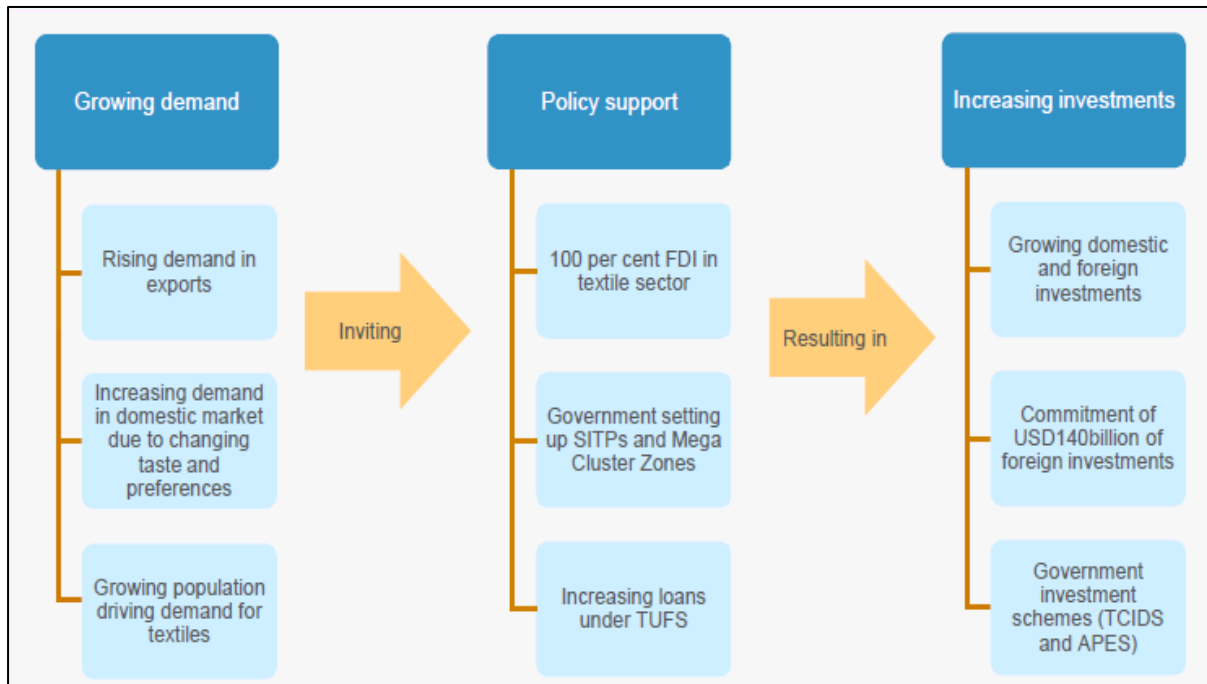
Growing demand

Rising demand in exports

Increasing demand in domestic market due to changing taste and preferences

Growing population driving demand for textiles

Inviting

Policy support

100 per cent FDI in textile sector

Government setting up SITPs and Mega Cluster Zones

Increasing loans under TUFS

Resulting in

Increasing investments

Growing domestic and foreign investments

Commitment of USD140billion of foreign investments

Government investment schemes (TCIDS and APES)